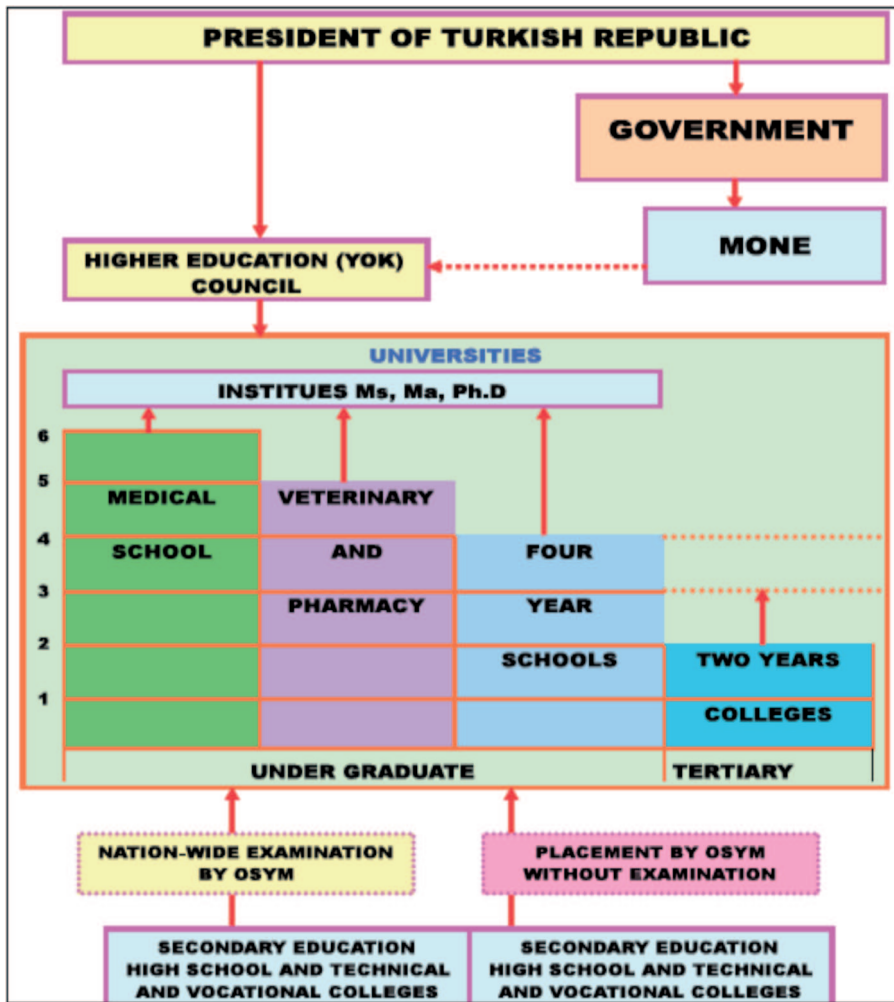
PRESIDENT OF TURKISH REPUBLIC

GOVERNMENT

MONE

HIGHER EDUCATION (YOK) COUNCIL

UNIVERSITIES

INSTITUES Ms, Ma, Ph.D

6
5
4
3
2
1

MEDICAL SCHOOL

VETERINARY AND PHARMACY

FOUR YEAR SCHOOLS

TWO YEARS COLLEGES

UNDER GRADUATE

TERTIARY

NATION-WIDE EXAMINATION BY OSYM

PLACEMENT BY OSYM WITHOUT EXAMINATION

SECONDARY EDUCATION HIGH SCHOOL AND TECHNICAL AND VOCATIONAL COLLEGES

SECONDARY EDUCATION HIGH SCHOOL AND TECHNICAL AND VOCATIONAL COLLEGES